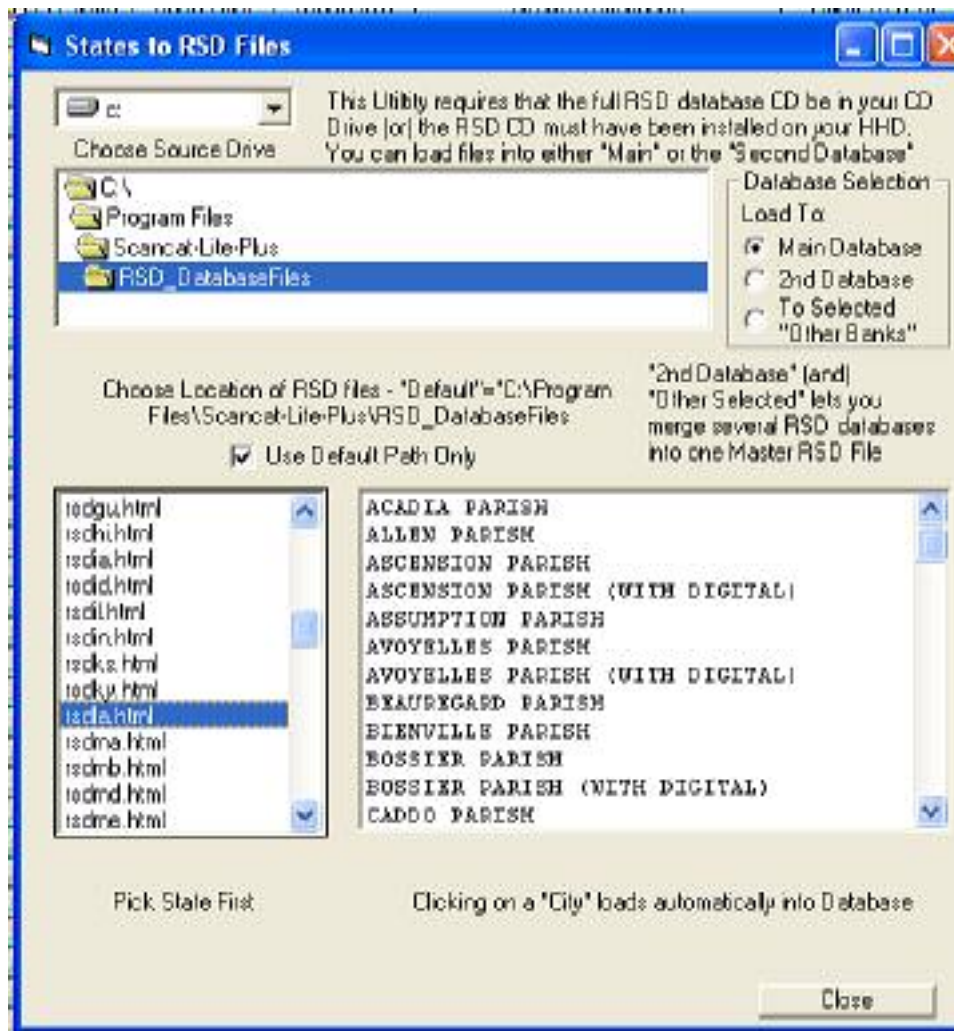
States to RSD Files

c:

Choose Source Drive

This Utility requires that the full RSD database CD be in your CD Drive (or) the RSD CD must have been installed on your HHD. You can load files into either "Main" or the "Second Database"

C:\
Program Files
Scancat-Lite-Plus
RSD_DatabaseFiles

Database Selection
Load To:
Main Database
2nd Database
To Selected "Other Banks"

Choose Location of RSD files - "Default"="C:\Program Files\Scancat-Lite-Plus\RSD_DatabaseFiles

Use Default Path Only

"2nd Database" (and) "Other Selected" lets you merge several RSD databases into one Master RSD File

rsdgu.html
rsdhi.html
rsdia.html
rsdid.html
rsdil.html
rsdin.html
rsdks.html
rsdky.html
rsdla.html
rsdma.html
rsdmb.html
rsdmd.html
rsdme.html

ACADIA PARISH
ALLEN PARISH
ASCENSION PARISH
ASCENSION PARISH (WITH DIGITAL)
ASSUMPTION PARISH
AVOYELLES PARISH
AVOYELLES PARISH (WITH DIGITAL)
BEAUREGARD PARISH
BIENVILLE PARISH
BOSSIER PARISH
BOSSIER PARISH (WITH DIGITAL)
CADDO PARISH

Pick State First

Clicking on a "City" loads automatically into Database

Close